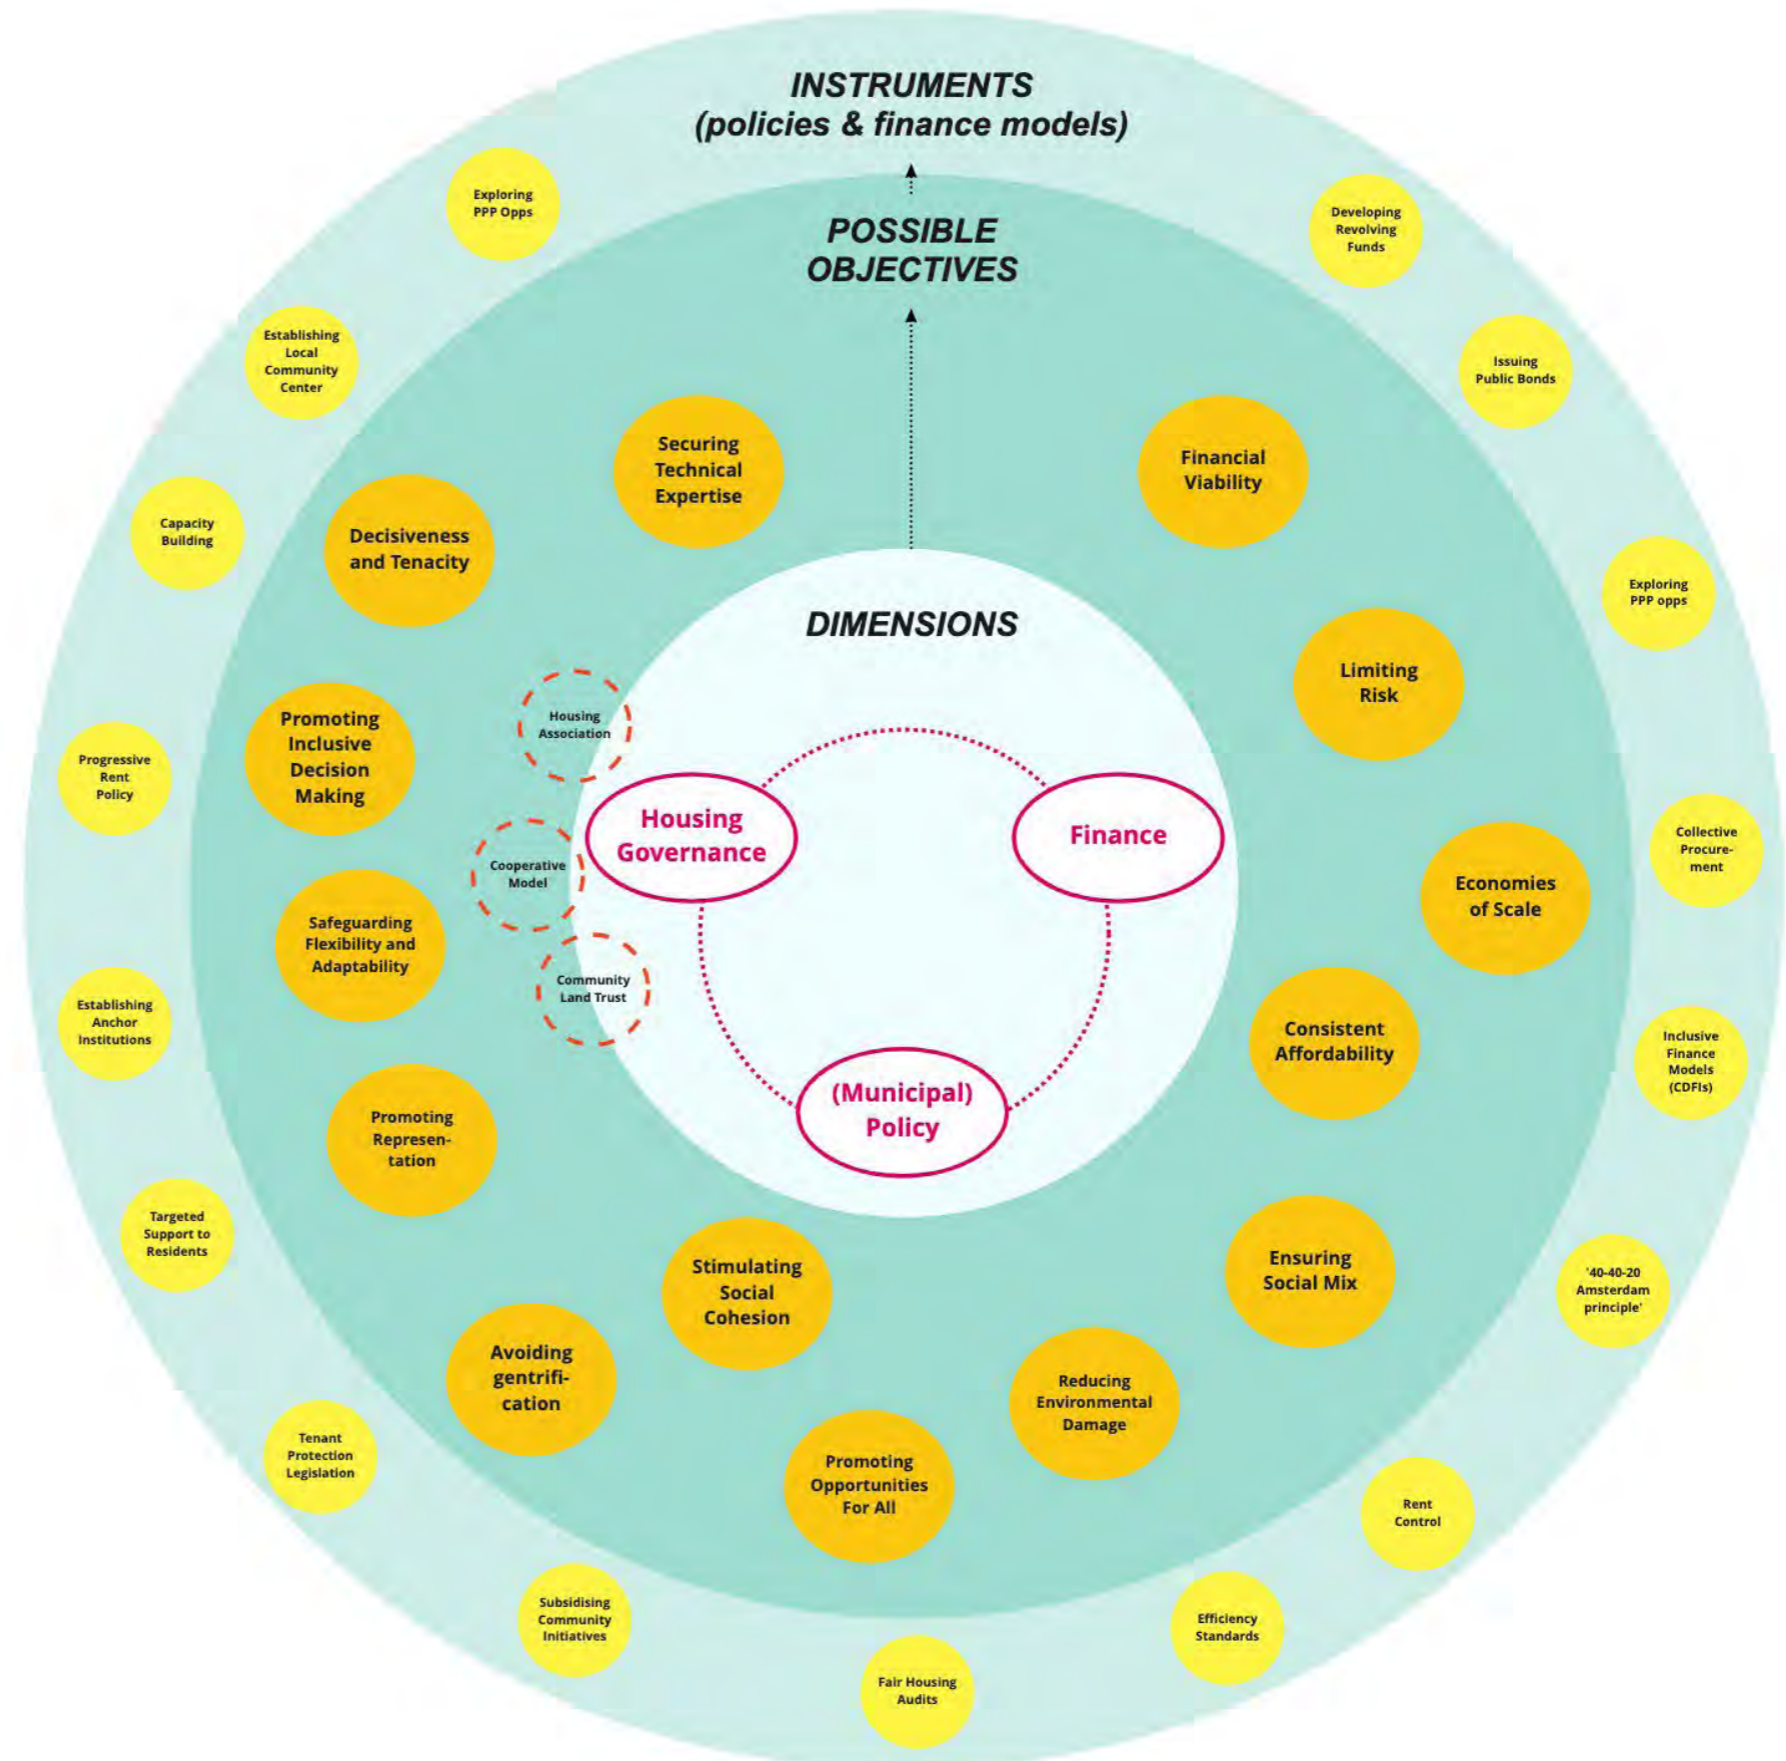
INSTRUMENTS
(policies & finance models)

POSSIBLE OBJECTIVES

DIMENSIONS

Housing Governance

Finance

(Municipal) Policy

Housing Association

Cooperative Model

Community Land Trust

Securing Technical Expertise

Financial Viability

Decisiveness and Tenacity

Limiting Risk

Promoting Inclusive Decision Making

Economies of Scale

Safeguarding Flexibility and Adaptability

Consistent Affordability

Promoting Representation

Ensuring Social Mix

Stimulating Social Cohesion

Avoiding gentrification

Reducing Environmental Damage

Promoting Opportunities For All

Exploring PPP Opps

Developing Revolving Funds

Establishing Local Community Center

Issuing Public Bonds

Capacity Building

Exploring PPP opps

Progressive Rent Policy

Collective Procurement

Establishing Anchor Institutions

Inclusive Finance Models (CDFIs)

Targeted Support to Residents

'40-40-20 Amsterdam principle'

Tenant Protection Legislation

Rent Control

Subsidising Community Initiatives

Efficiency Standards

Fair Housing Audits